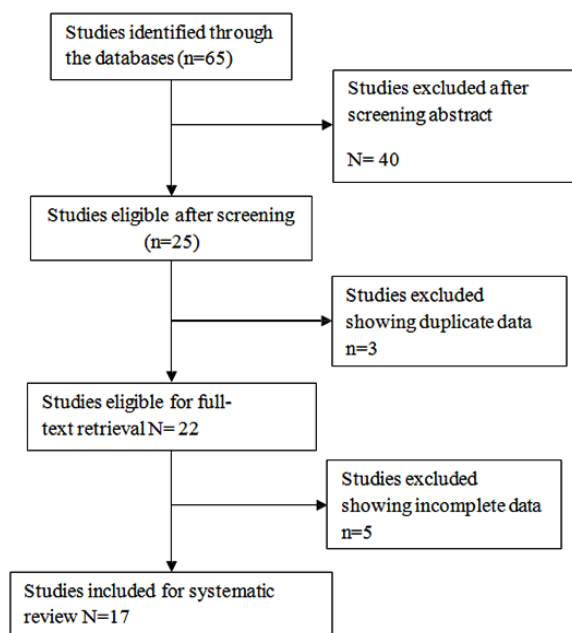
Studies identified through the databases (n=65)

Studies excluded after screening abstract

N= 40

Studies eligible after screening (n=25)

Studies excluded showing duplicate data n=3

Studies eligible for full-text retrieval N= 22

Studies excluded showing incomplete data n=5

Studies included for systematic review N=17